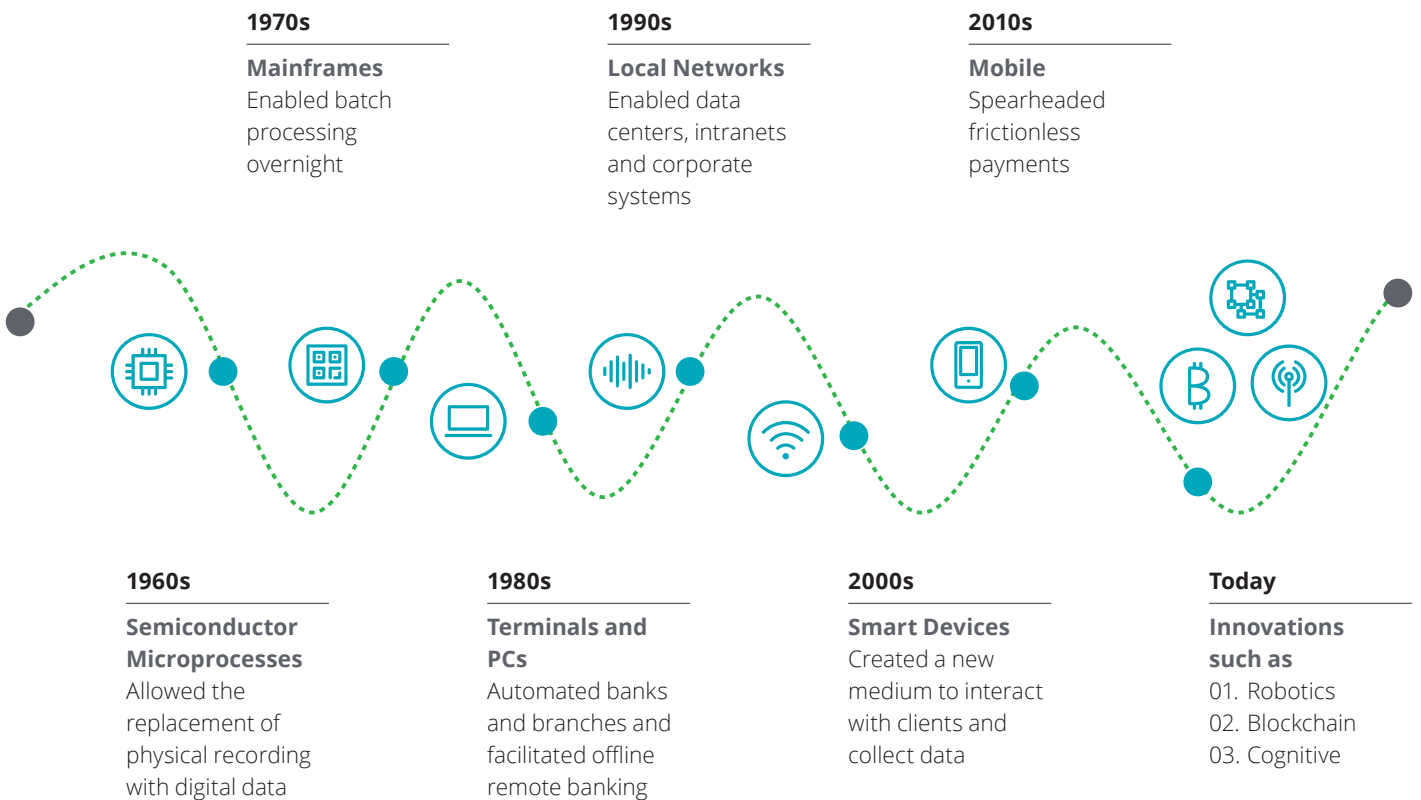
1970s

Mainframes
Enabled batch processing overnight

1990s

Local Networks
Enabled data centers, intranets and corporate systems

2010s

Mobile
Spearheaded frictionless payments

1960s

Semiconductor Microprocesses
Allowed the replacement of physical recording with digital data

1980s

Terminals and PCs
Automated banks and branches and facilitated offline remote banking

2000s

Smart Devices
Created a new medium to interact with clients and collect data

Today

Innovations such as
01. Robotics
02. Blockchain
03. Cognitive